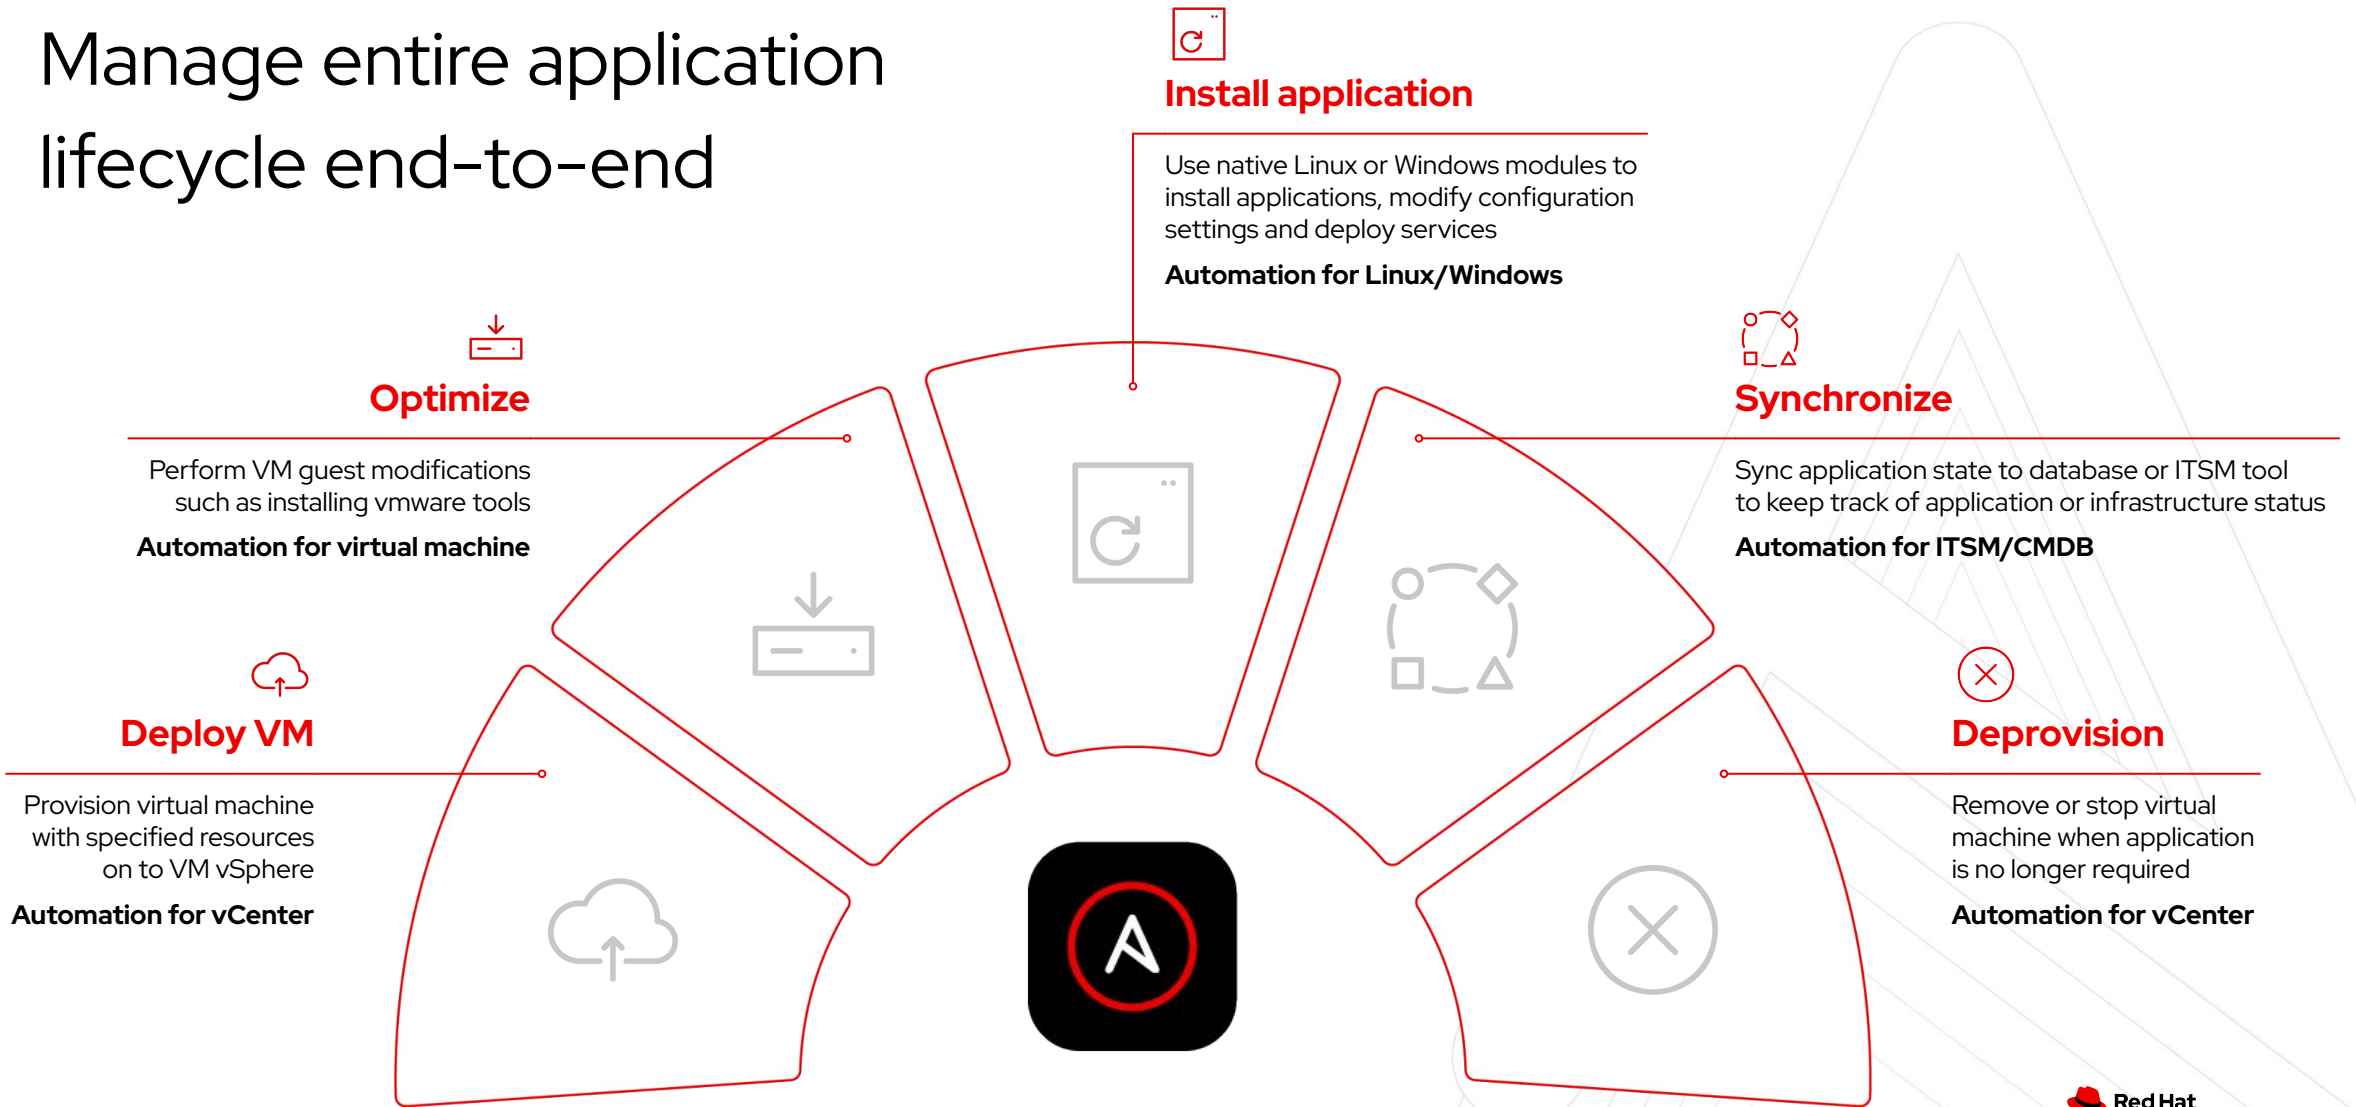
Manage entire application lifecycle end-to-end

Install application

Use native Linux or Windows modules to install applications, modify configuration settings and deploy services

Automation for Linux/Windows

Optimize

Perform VM guest modifications such as installing vmware tools

Automation for virtual machine

Synchronize

Sync application state to database or ITSM tool to keep track of application or infrastructure status

Automation for ITSM/CMDB

Deploy VM

Provision virtual machine with specified resources on to VM vSphere

Automation for vCenter

Deprovision

Remove or stop virtual machine when application is no longer required

Automation for vCenter

Red Hat